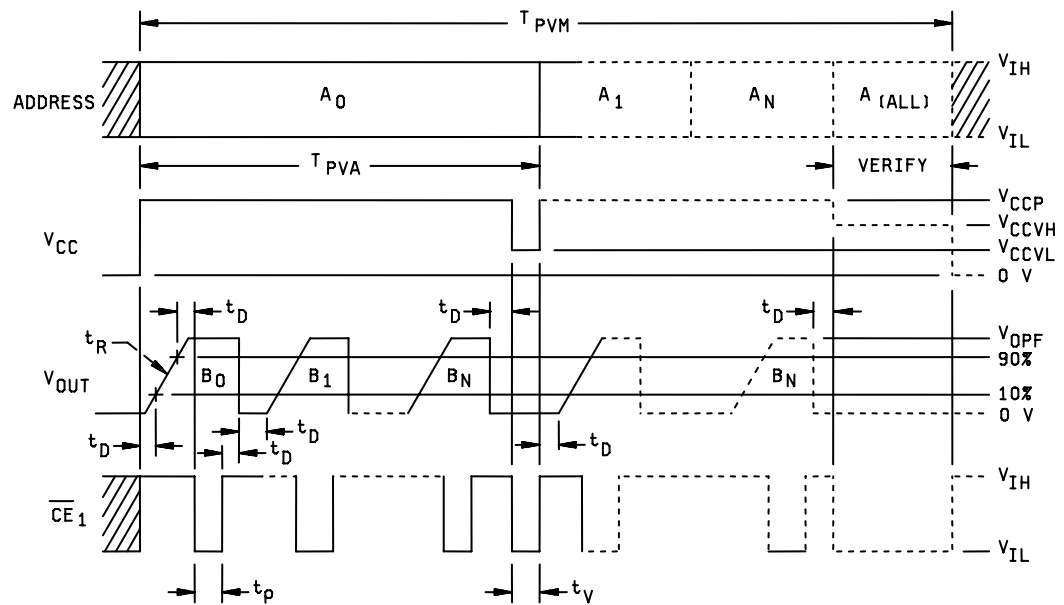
$T_{PVM}$

ADDRESS

$A_0$

$A_1$

$A_N$

$A_{(ALL)}$

$V_{IH}$

$V_{IL}$

$T_{PVA}$

VERIFY

$V_{CCP}$

$V_{CCVH}$

$V_{CC}$

$V_{CCVL}$

0 V

$t_D$

$t_D$

$t_D$

$t_R$

$V_{OPF}$

90%

$V_{OUT}$

$B_0$

$B_1$

$B_N$

$B_N$

10%

0 V

$t_D$

$t_D$

$t_D$

$t_D$

$\overline{CE}_1$

$V_{IH}$

$V_{IL}$

$t_p$

$t_V$